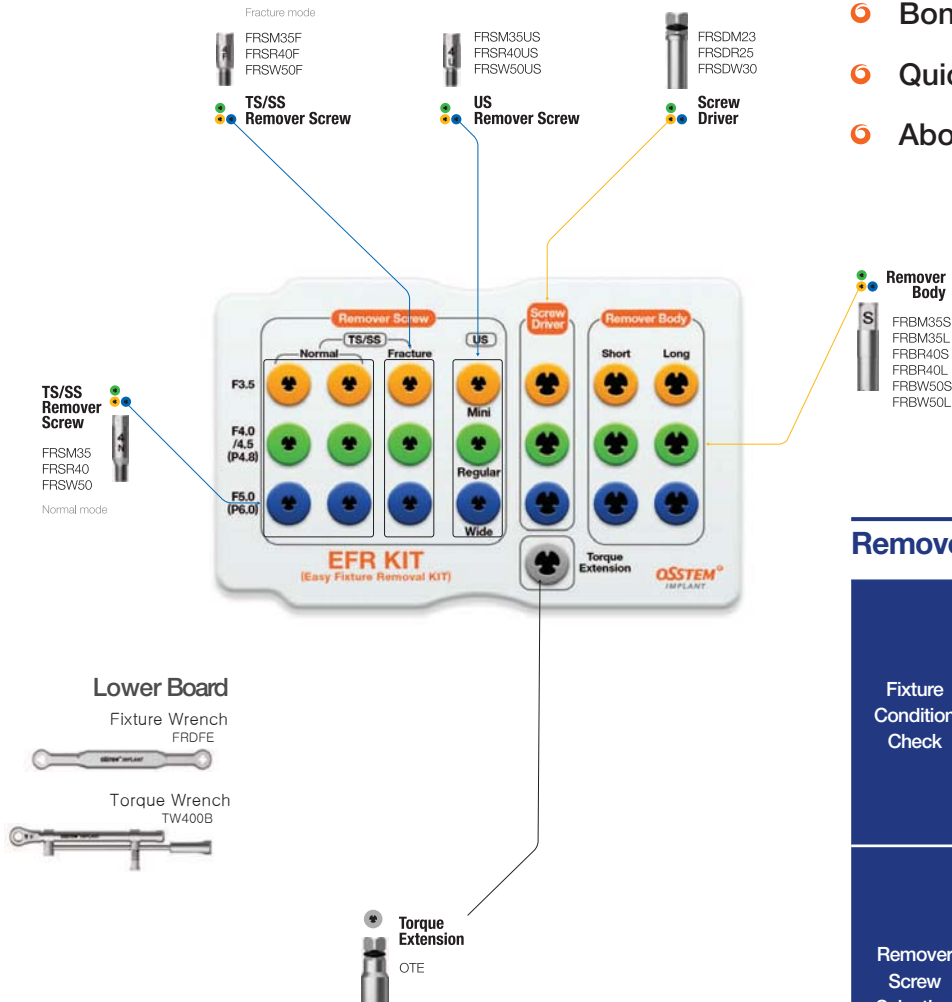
Fracture mode

FRSM35F
FRSR40F
FRSW50F

TS/SS
Remover Screw

FRSM35US
FRSR40US
FRSW50US

US
Remover Screw

FRSDM23
FRSDR25
FRSDW30

Screw
Driver

Bon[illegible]

Quic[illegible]

Abo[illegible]

Remover
Body

FRBM35S
FRBM35L
FRBR40S
FRBR40L
FRBW50S
FRBW50L

Remover Screw
TS/SS
Normal
Fracture
US
Screw Driver
Remover Body
Short
Long
F3.5
F4.0 /4.5 (P4.8)
F5.0 (P6.0)
Mini
Regular
Wide

TS/SS
Remover
Screw

FRSM35
FRSR40
FRSW50

Normal mode

EFR KIT
(Easy Fixture Removal KIT)

Torque Extension

OSSTEM IMPLANT

Remove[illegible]

Fixture
Condition
Check

Remover
Screw

Lower Board

Fixture Wrench
FRDFE

Torque Wrench
TW400B

Torque
Extension
OTE